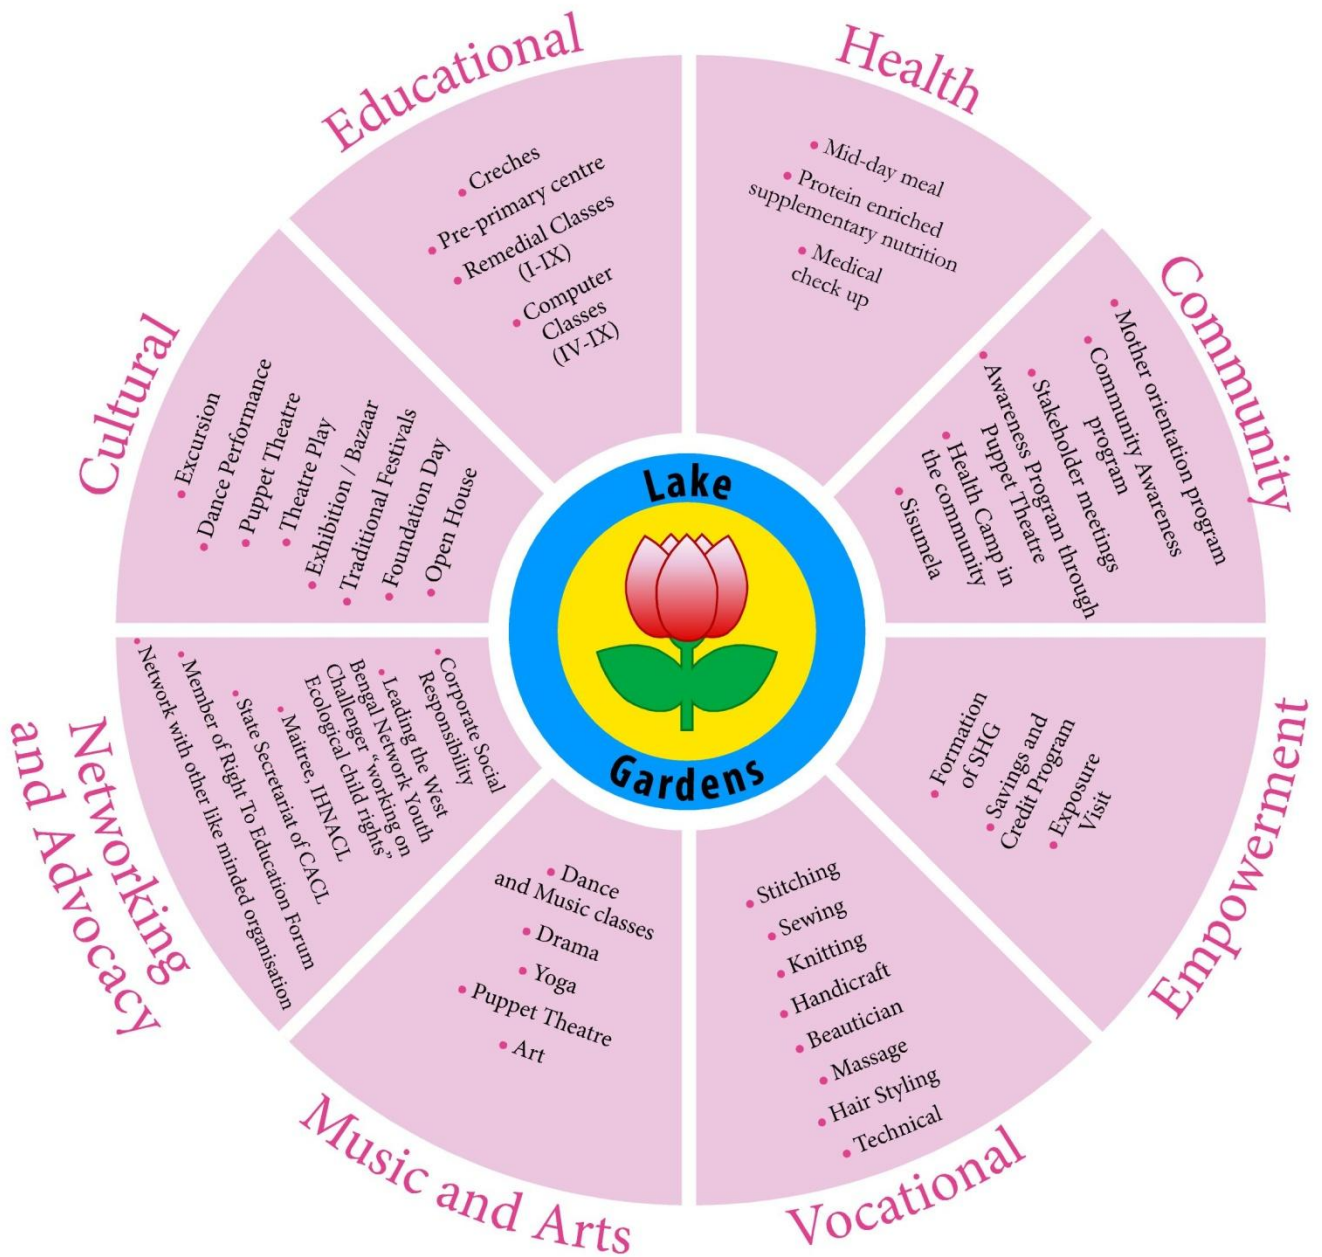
Lake

Gardens

Educational

• Creches
• Pre-primary centre
• Remedial Classes (I-IX)
• Computer Classes (IV-IX)

Health

• Mid-day meal
• Protein enriched supplementary nutrition
• Medical check up

Community

• Mother orientation program
• Community Awareness program
• Stakeholder meetings
• Awareness Program through Puppet Theatre
• Health Camp in the community
• Sisumela

Empowerment

• Formation of SHG
• Savings and Credit Program
• Exposure Visit

Vocational

• Stitching
• Sewing
• Knitting
• Handicraft
• Beautician
• Massage
• Hair Styling
• Technical

Music and Arts

• Dance and Music classes
• Drama
• Yoga
• Puppet Theatre
• Art

Networking and Advocacy

• Corporate Social Responsibility
• Leading the West Bengal Network Youth Challenger "working on Ecological child rights"
• Maitree, IHNACL
• State Secretariat of CACL
• Member of Right To Education Forum
• Network with other like minded organisation

Cultural

• Excursion
• Dance Performance
• Puppet Theatre
• Theatre Play
• Exhibition / Bazaar
• Traditional Festivals
• Foundation Day
• Open House